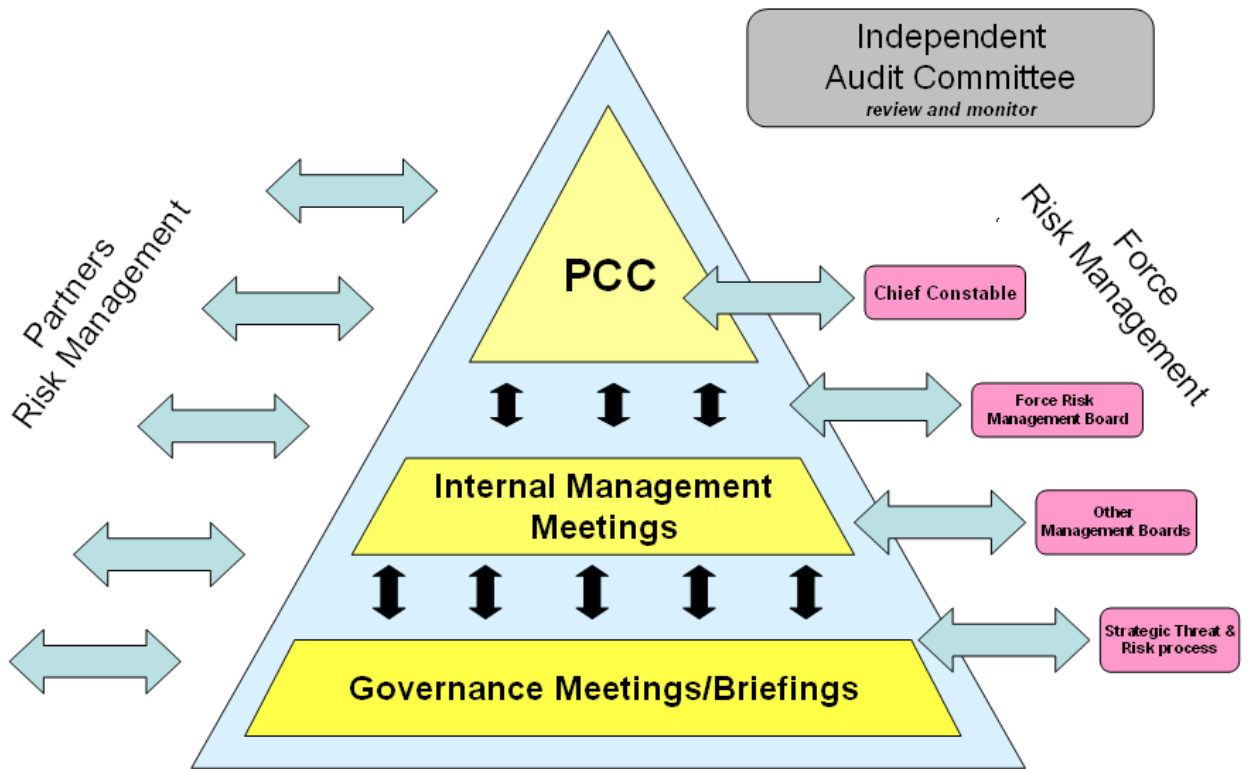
Independent Audit Committee
review and monitor

Partners Risk Management

PCC

Internal Management Meetings

Governance Meetings/Briefings

Force Risk Management

Chief Constable

Force Risk Management Board

Other Management Boards

Strategic Threat & Risk process